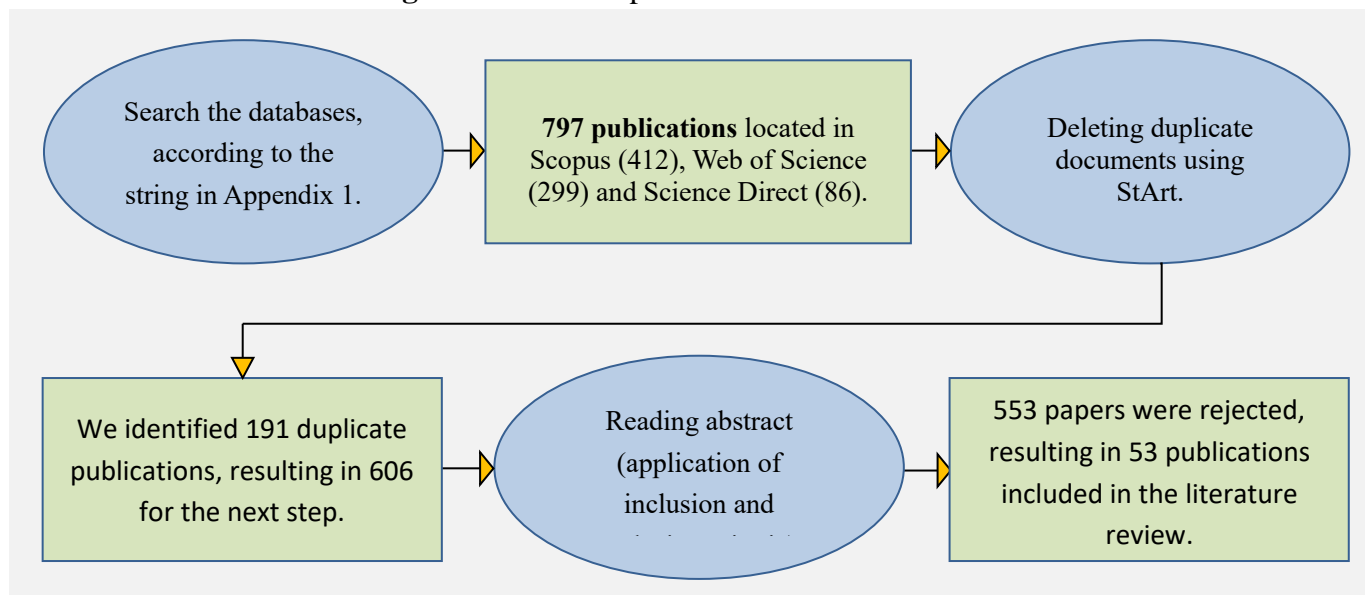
Search the databases, according to the string in Appendix 1.

**797 publications** located in Scopus (412), Web of Science (299) and Science Direct (86).

Deleting duplicate documents using StArt.

We identified 191 duplicate publications, resulting in 606 for the next step.

Reading abstract (application of inclusion and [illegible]

553 papers were rejected, resulting in 53 publications included in the literature review.